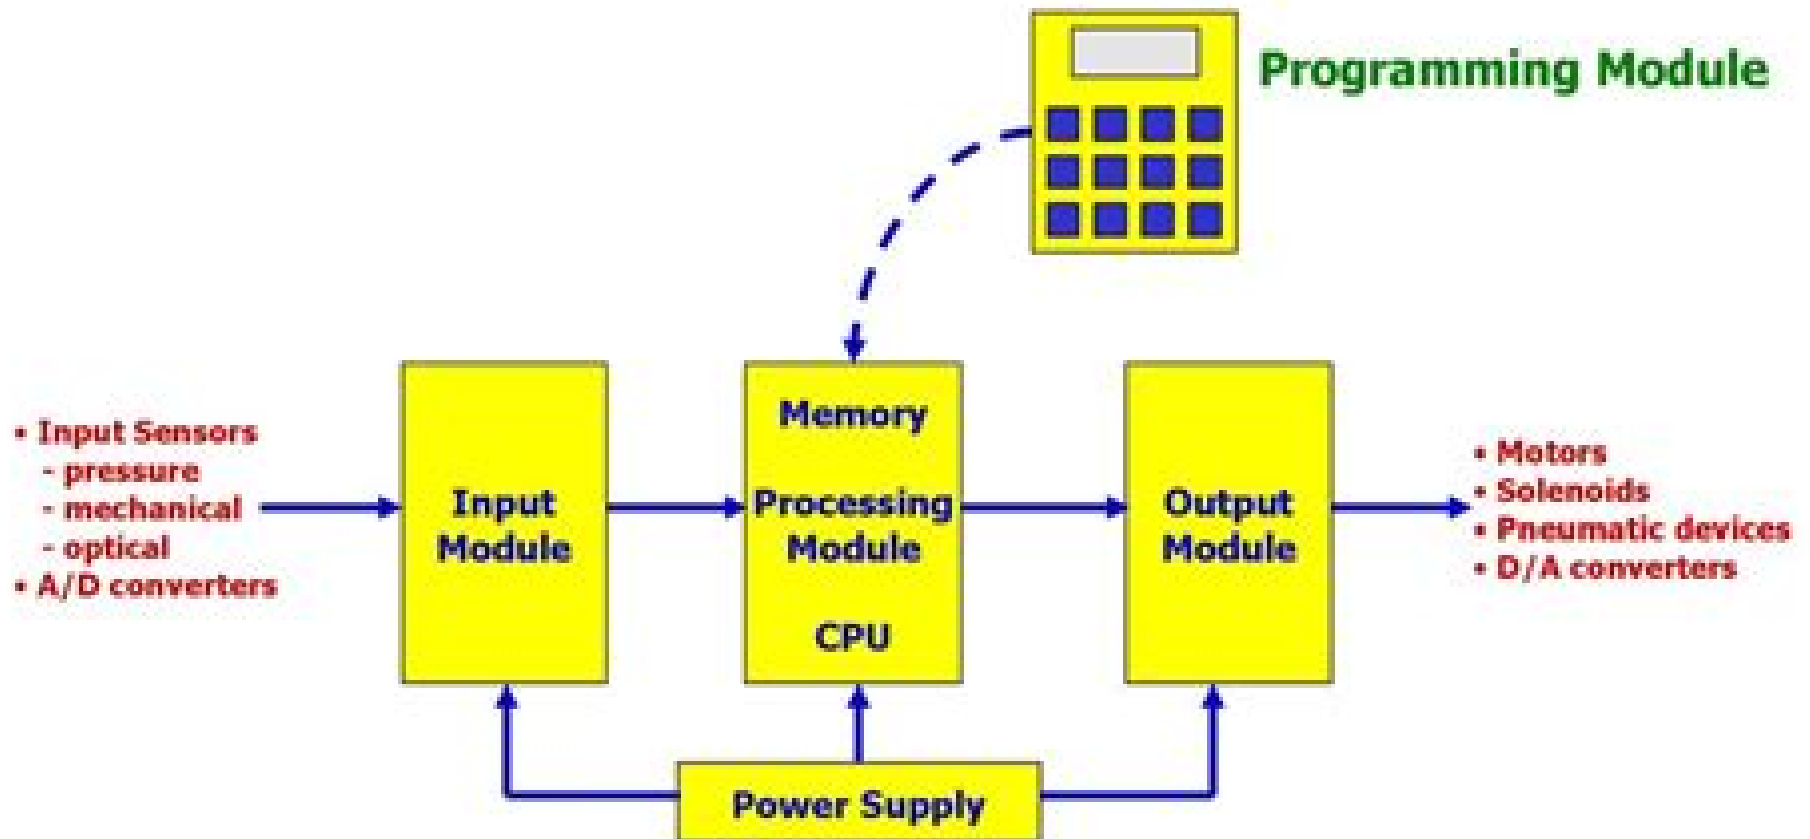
Programming Module

• Input Sensors
- pressure
- mechanical
- optical
• A/D converters

Input Module

Memory

Processing Module

CPU

Output Module

• Motors
• Solenoids
• Pneumatic devices
• D/A converters

Power Supply